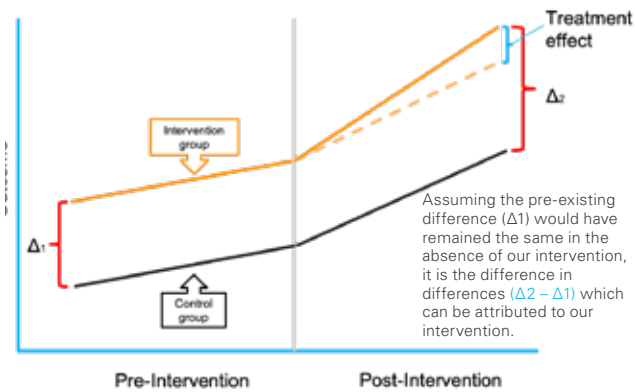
Treatment effect

$\Delta_2$

Intervention group

$\Delta_1$

Control group

Assuming the pre-existing difference (Δ1) would have remained the same in the absence of our intervention, it is the difference in differences (Δ2 – Δ1) which can be attributed to our intervention.

Pre-Intervention

Post-Intervention